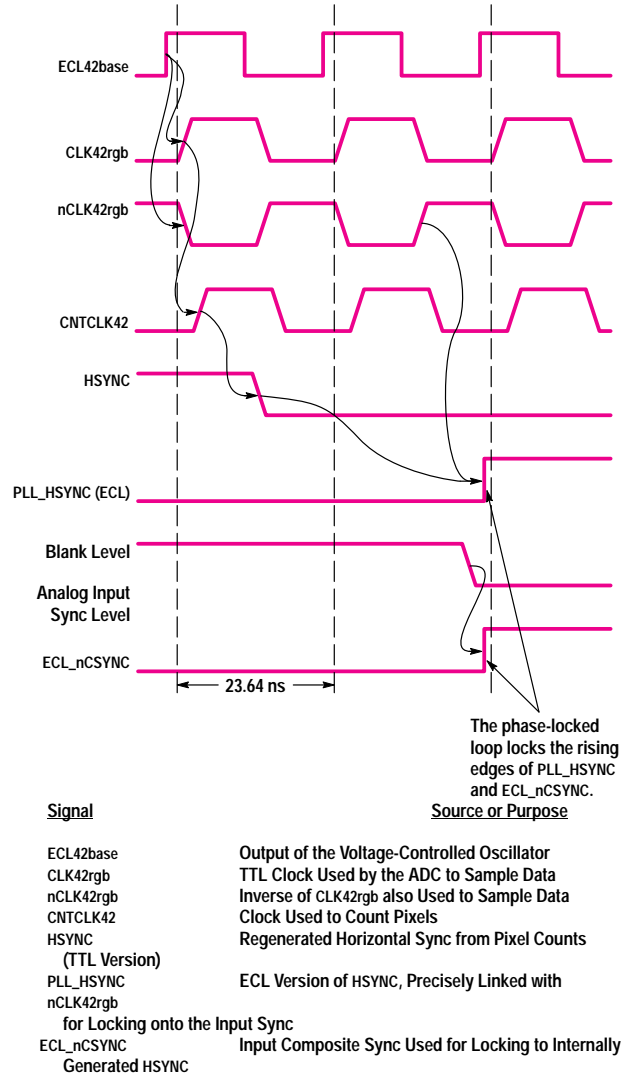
ECL42base

CLK42rgb

nCLK42rgb

CNTCLK42

HSYNC

PLL_HSYNC (ECL)

Blank Level

Analog Input Sync Level

ECL_nCSYNC

23.64 ns

The phase-locked loop locks the rising edges of PLL_HSYNC and ECL_nCSYNC.

| Signal | Source or Purpose |
|---|---|
| ECL42base | Output of the Voltage-Controlled Oscillator |
| CLK42rgb | TTL Clock Used by the ADC to Sample Data |
| nCLK42rgb | Inverse of CLK42rgb also Used to Sample Data |
| CNTCLK42 | Clock Used to Count Pixels |
| HSYNC | Regenerated Horizontal Sync from Pixel Counts (TTL Version) |
| PLL_HSYNC | ECL Version of HSYNC, Precisely Linked with nCLK42rgb for Locking onto the Input Sync |
| ECL_nCSYNC | Input Composite Sync Used for Locking to Internally Generated HSYNC |